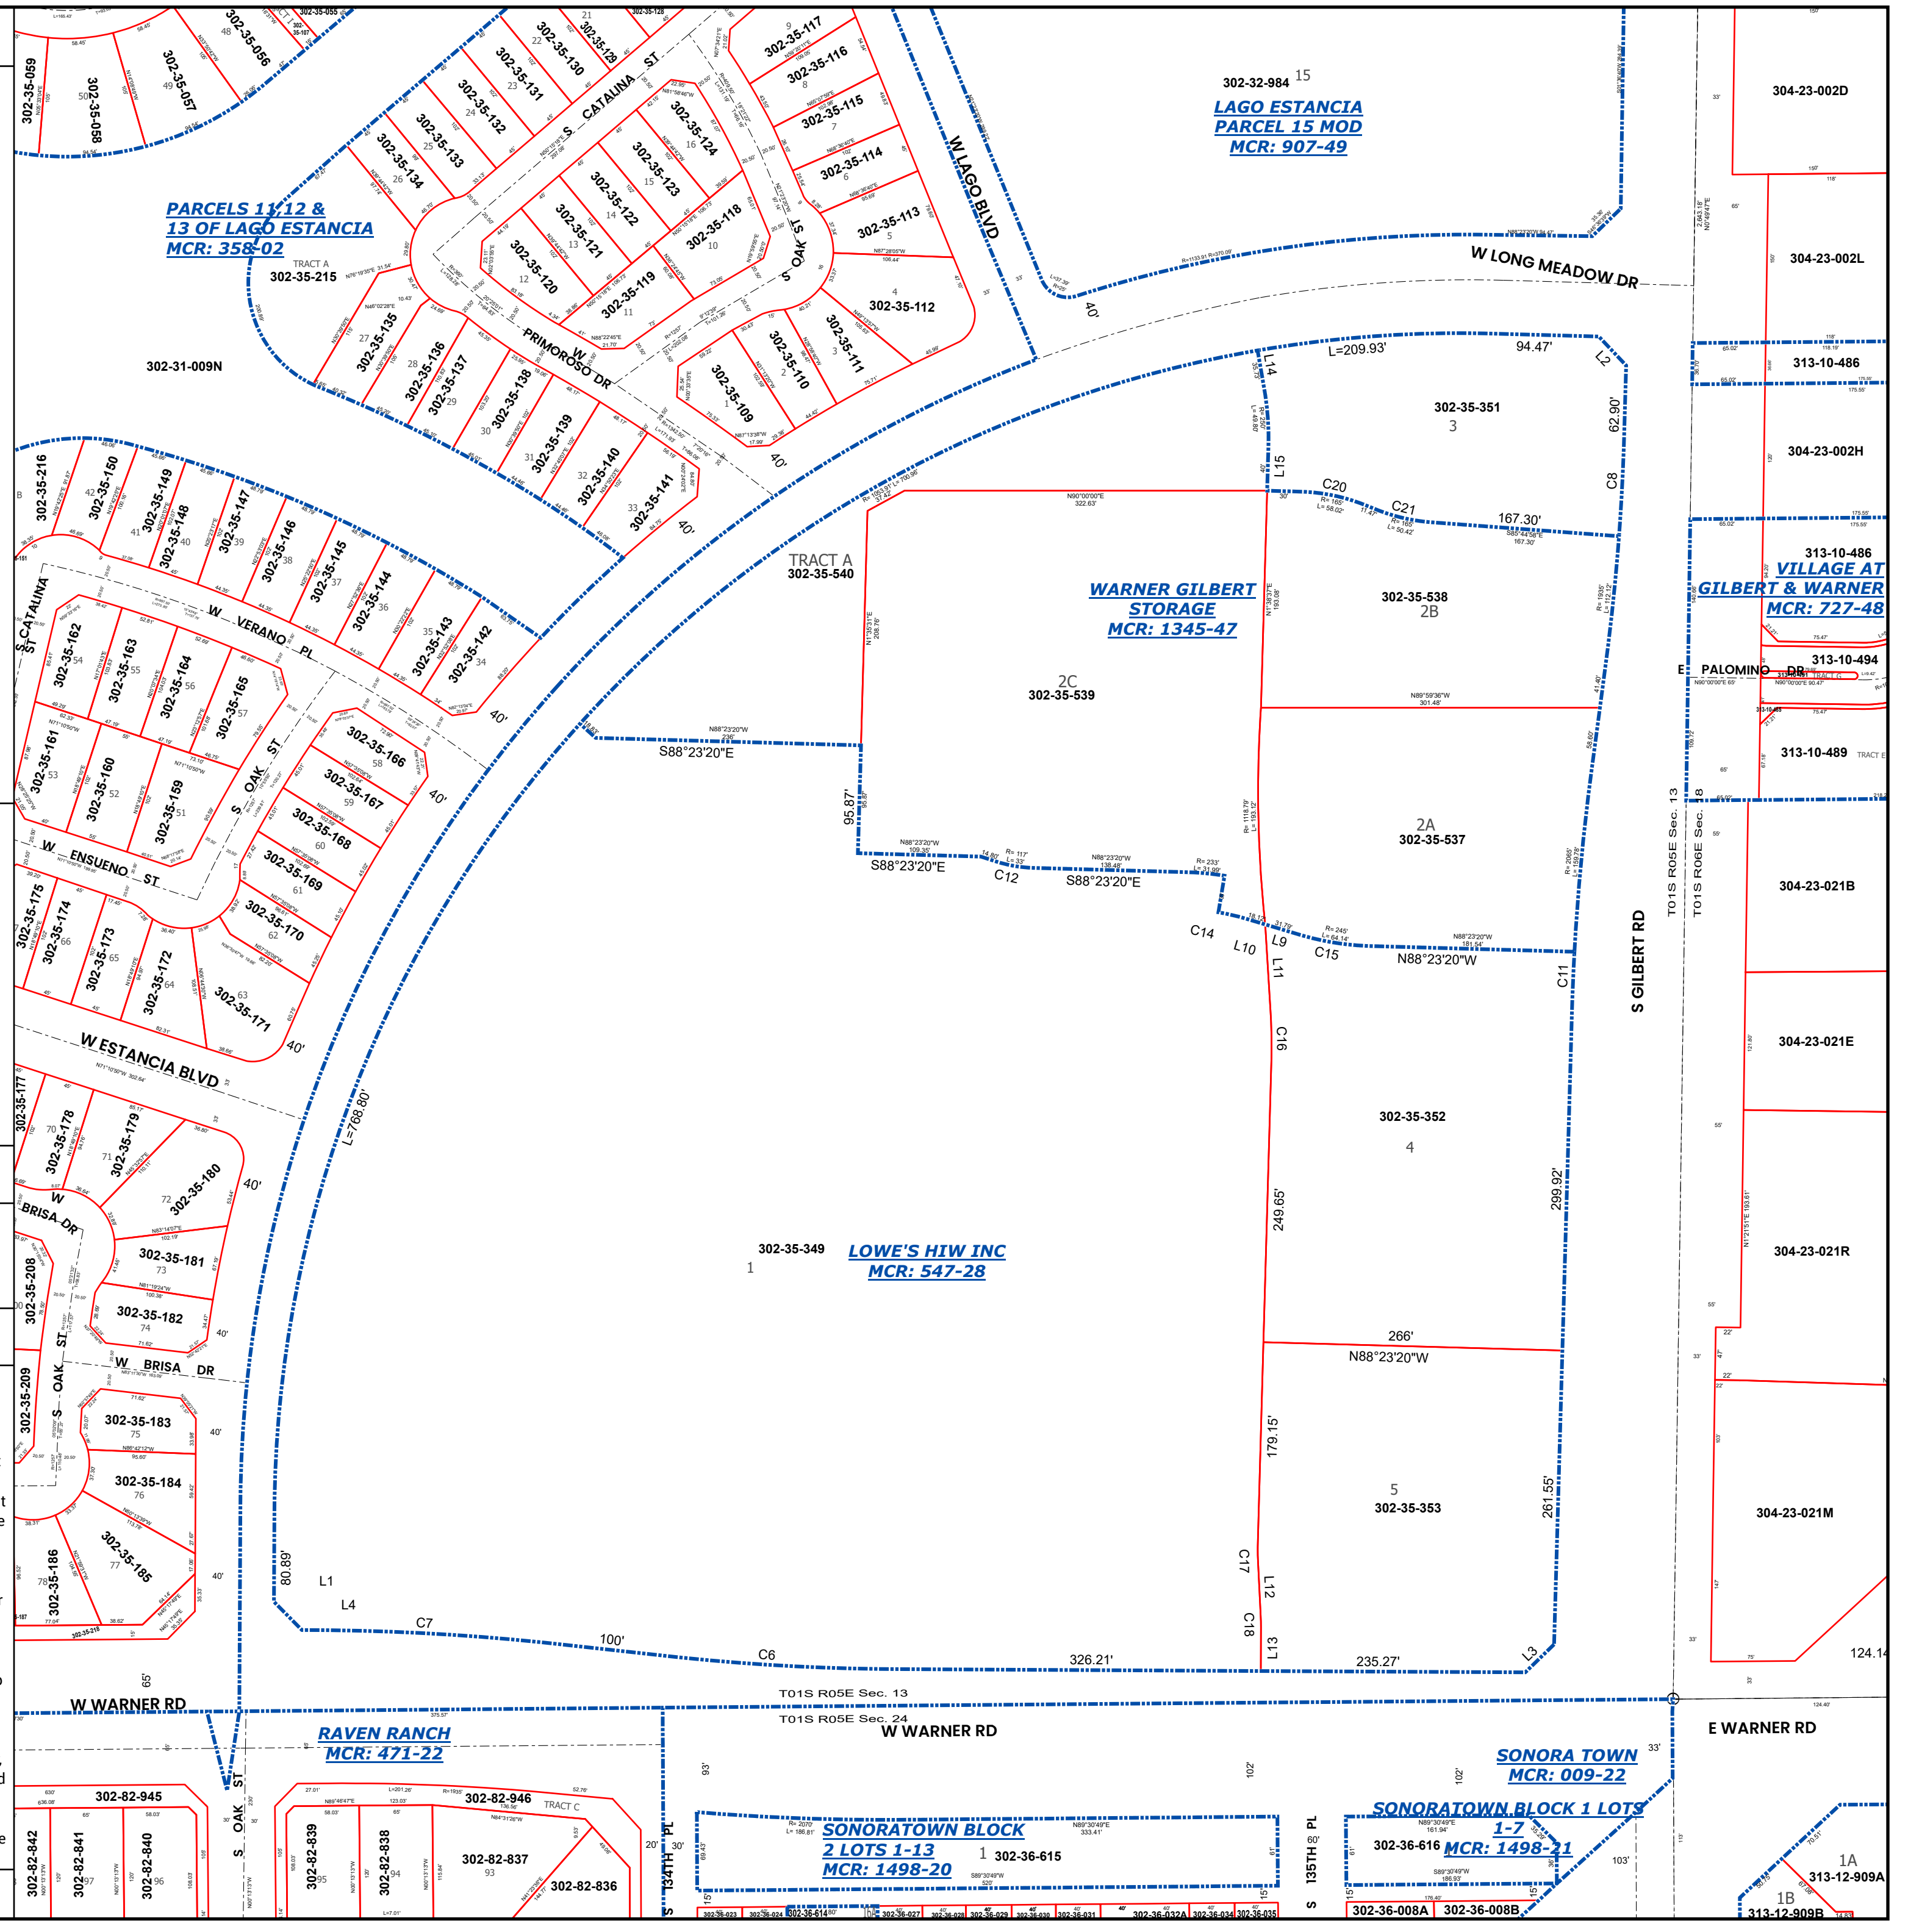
302-32-984 15
LAGO ESTANCIA
PARCEL 15 MOD
MCR: 907-49

304-23-002D
304-23-002L

PARCELS 11, 12 &
13 OF LAGO ESTANCIA
MCR: 358-02

TRACT A
302-35-215

302-31-009N

W LAGO BLVD
W LONG MEADOW DR
S CATALINA ST
S OAK ST
W PRIMOROSO DR

302-35-059
302-35-058
302-35-057
302-35-056
302-35-055
302-35-117
302-35-116
302-35-115
302-35-114
302-35-113
302-35-112
302-35-111
302-35-110
302-35-109
302-35-118
302-35-119
302-35-120
302-35-121
302-35-122
302-35-123
302-35-124
302-35-129
302-35-130
302-35-131
302-35-132
302-35-133
302-35-134
302-35-135
302-35-136
302-35-137
302-35-138
302-35-139
302-35-140
302-35-141

L=209.93'
94.47'
L14
L2
302-35-351
3
62.90'
C8
L15
C20
C21
167.30'
313-10-486
313-10-486
304-23-002H

302-35-216
302-35-150
302-35-149
302-35-148
302-35-147
302-35-146
302-35-145
302-35-144
302-35-143
302-35-142
W VERANO PL
S CATALINA ST
302-35-162
302-35-163
302-35-164
302-35-165
302-35-161
302-35-160
302-35-159
302-35-166
302-35-167
302-35-168
302-35-169
302-35-170
302-35-171
302-35-172
302-35-173
302-35-174
302-35-175
W ENSUENO ST
W ESTANCIA BLVD

TRACT A
302-35-540
WARNER GILBERT
STORAGE
MCR: 1345-47
302-35-538
2B
VILLAGE AT
GILBERT & WARNER
MCR: 727-48
2C
302-35-539
E PALOMINO DR
313-10-494
313-10-489
S88°23'20"E
95.87'
S88°23'20"E
C12
S88°23'20"E
2A
302-35-537
C14
L10
L9
C15
N88°23'20"W
L11
C11
S GILBERT RD
T01S R05E Sec. 13
T01S R06E Sec. 18
304-23-021B
304-23-021E
C16
302-35-352
4
249.65'
299.92'
L=768.80'
302-35-349
1
LOWE'S HIW INC
MCR: 547-28
304-23-021R
266'
N88°23'20"W
179.15'
5
302-35-353
261.55'
304-23-021M
C17
L12
C18
L13
80.89'
L1
L4
C7
100'
C6
326.21'
235.27'
L3
124.14

302-35-177
302-35-178
302-35-179
302-35-180
W BRISA DR
302-35-181
302-35-182
302-35-208
W BRISA DR
302-35-209
S OAK ST
302-35-183
302-35-184
302-35-185
302-35-186

W WARNER RD
T01S R05E Sec. 13
T01S R05E Sec. 24
W WARNER RD
E WARNER RD
RAVEN RANCH
MCR: 471-22
SONORA TOWN
MCR: 009-22
302-82-945
302-82-946
TRACT C
302-82-842
302-82-841
302-82-840
302-82-839
302-82-838
302-82-837
302-82-836
S OAK ST
S 134TH PL
SONORATOWN BLOCK
2 LOTS 1-13
MCR: 1498-20
1 302-36-615
S 135TH PL
SONORATOWN BLOCK 1 LOTS
1-7
MCR: 1498-21
302-36-616
302-36-008A
302-36-008B
1A
313-12-909A
1B
313-12-909B